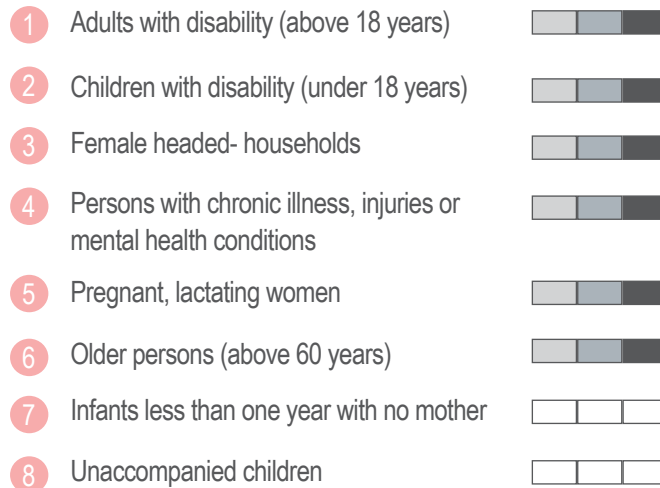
1 Adults with disability (above 18 years)

2 Children with disability (under 18 years)

3 Female headed- households

4 Persons with chronic illness, injuries or mental health conditions

5 Pregnant, lactating women

6 Older persons (above 60 years)

7 Infants less than one year with no mother

8 Unaccompanied children